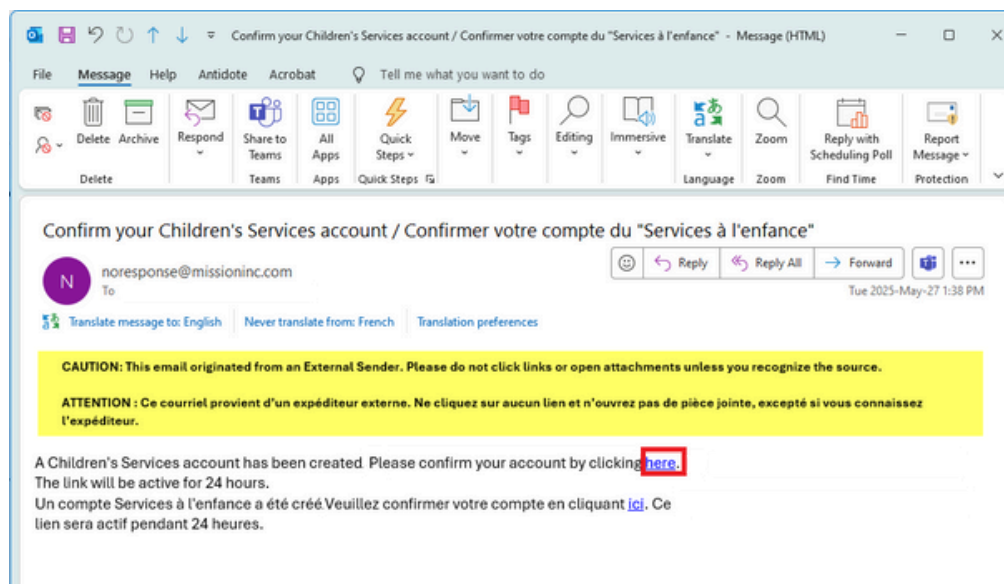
Confirm your Children's Services account / Confirmer votre compte du "Services à l'enfance" - Message (HTML)

File Message Help Antidote Acrobat Tell me what you want to do

Delete Archive
Delete
Respond
Share to Teams
Teams
All Apps
Apps
Quick Steps
Quick Steps
Move
Tags
Editing
Immersive
Translate
Language
Zoom
Zoom
Reply with Scheduling Poll
Find Time
Report Message
Protection

Confirm your Children's Services account / Confirmer votre compte du "Services à l'enfance"

N noresponse@missioninc.com
To

Reply Reply All Forward

Tue 2025-May-27 1:38 PM

Translate message to: English Never translate from: French Translation preferences

CAUTION: This email originated from an External Sender. Please do not click links or open attachments unless you recognize the source.

ATTENTION : Ce courriel provient d'un expéditeur externe. Ne cliquez sur aucun lien et n'ouvrez pas de pièce jointe, excepté si vous connaissez l'expéditeur.

A Children's Services account has been created Please confirm your account by clicking here. The link will be active for 24 hours.
Un compte Services à l'enfance a été créé Veuillez confirmer votre compte en cliquant ici. Ce lien sera actif pendant 24 heures.